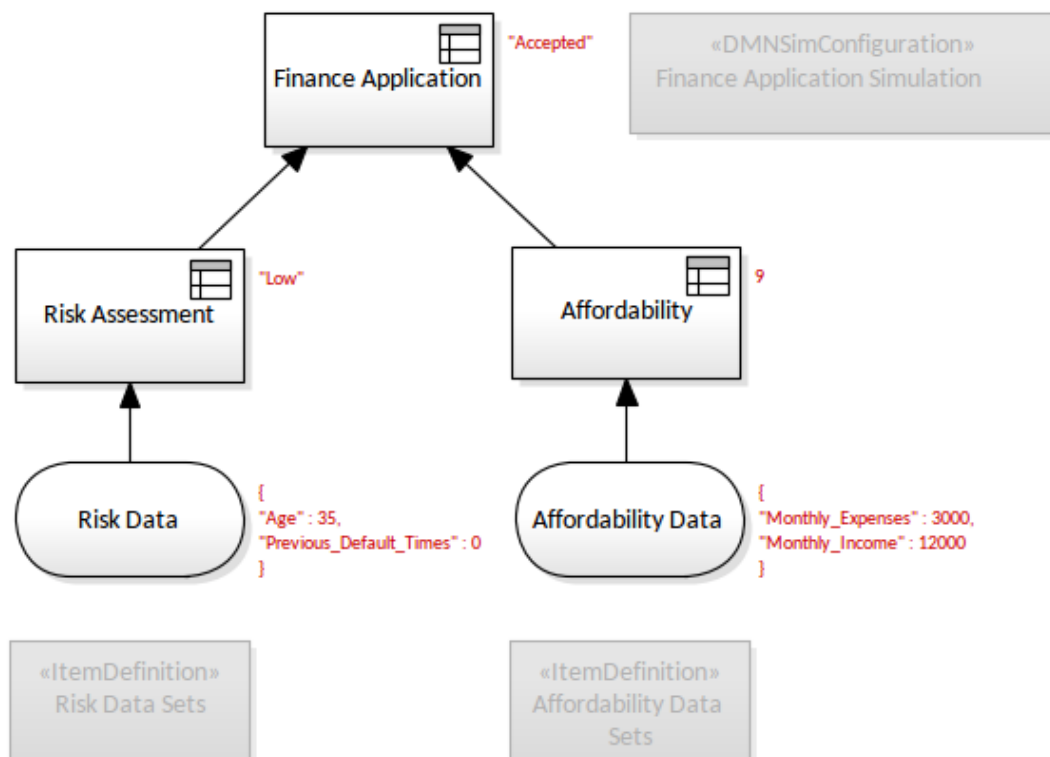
Finance Application

"Accepted"

«DMNSimConfiguration»
Finance Application Simulation

Risk Assessment

"Low"

Affordability

9

Risk Data

{
"Age" : 35,
"Previous_Default_Times" : 0
}

Affordability Data

{
"Monthly_Expenses" : 3000,
"Monthly_Income" : 12000
}

«ItemDefinition»
Risk Data Sets

«ItemDefinition»
Affordability Data Sets